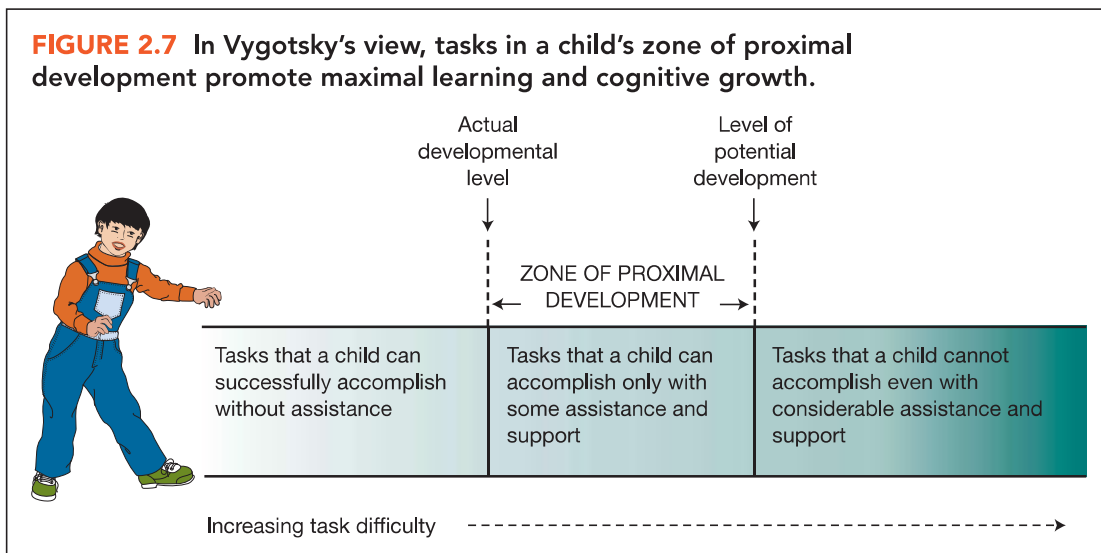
FIGURE 2.7 In Vygotsky's view, tasks in a child's zone of proximal development promote maximal learning and cognitive growth.

Actual developmental level

Level of potential development

ZONE OF PROXIMAL DEVELOPMENT

Tasks that a child can successfully accomplish without assistance

Tasks that a child can accomplish only with some assistance and support

Tasks that a child cannot accomplish even with considerable assistance and support

Increasing task difficulty